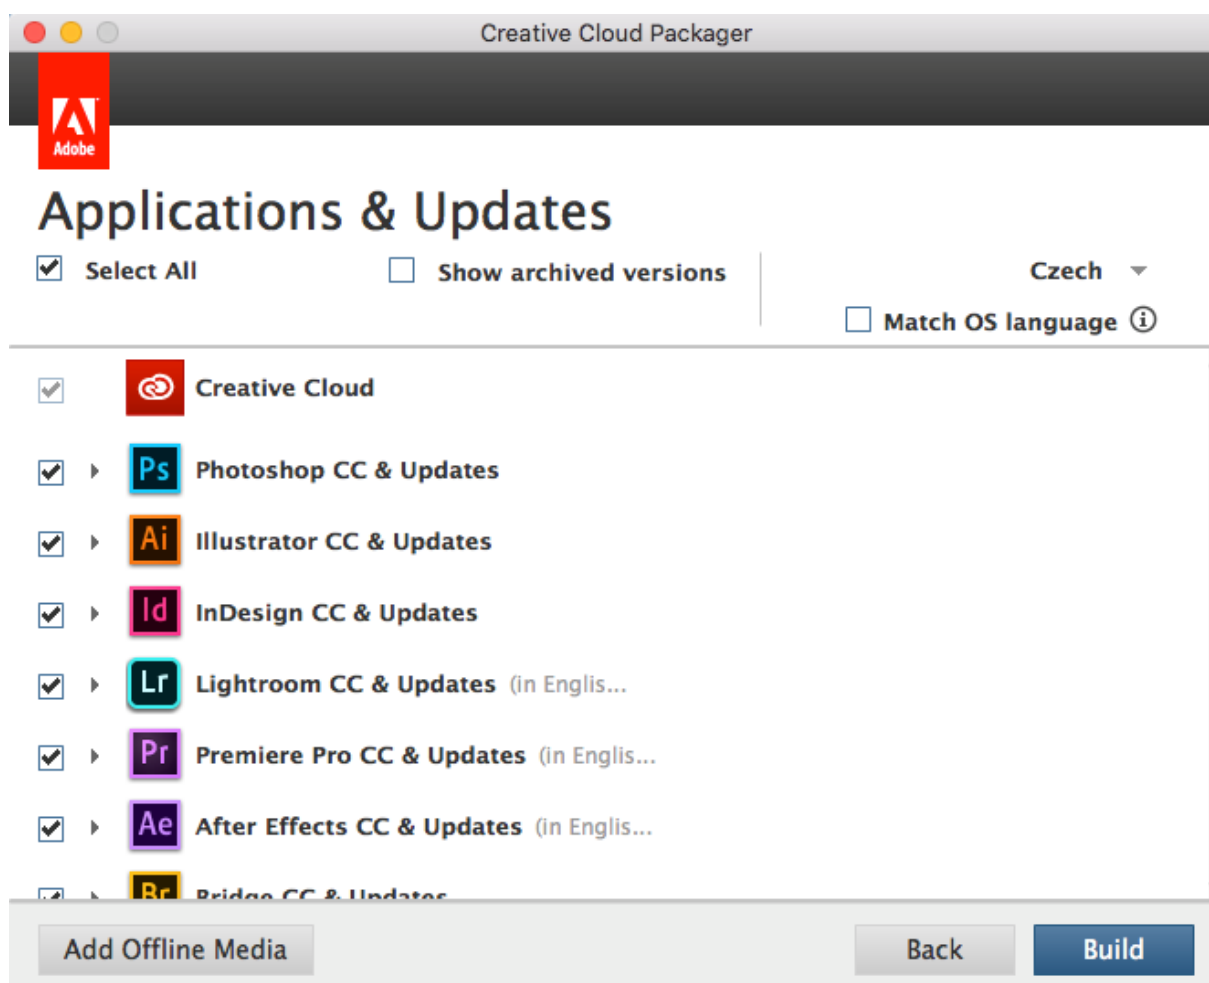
Creative Cloud Packager

Adobe

Applications & Updates

Select All

Show archived versions

Czech

Match OS language

Creative Cloud

Ps Photoshop CC & Updates

Ai Illustrator CC & Updates

Id InDesign CC & Updates

Lr Lightroom CC & Updates (in Englis...

Pr Premiere Pro CC & Updates (in Englis...

Ae After Effects CC & Updates (in Englis...

Br Bridge CC & Updates

Add Offline Media

Back

Build